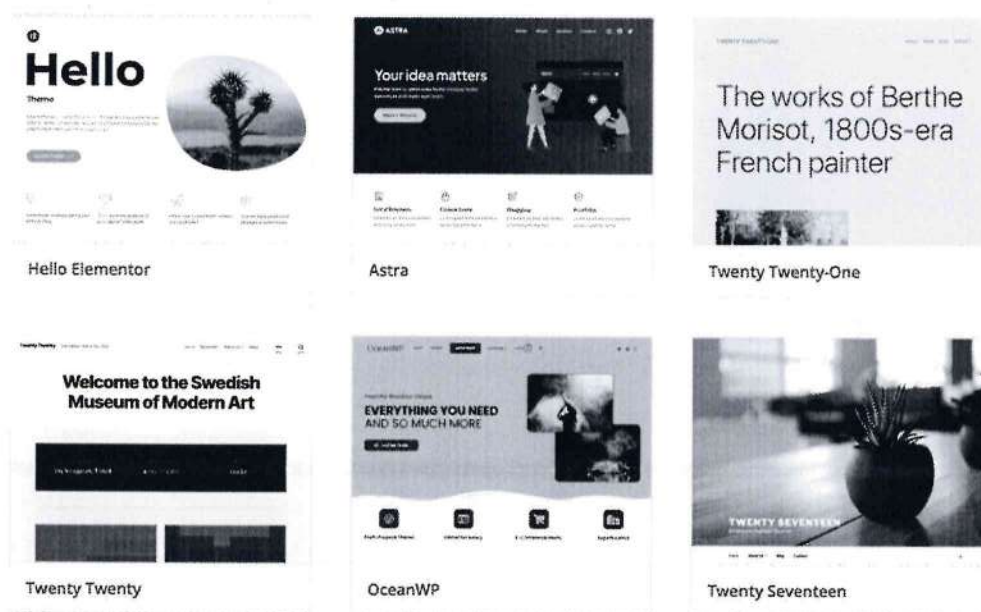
Hello
Theme

Hello Elementor

ASTRA

Your idea matters

Astra

The works of Berthe Morisot, 1800s-era French painter

Twenty Twenty-One

Twenty Twenty

Welcome to the Swedish Museum of Modern Art

Twenty Twenty

OceanWP

EVERYTHING YOU NEED AND SO MUCH MORE

OceanWP

TWENTY SEVENTEEN

Twenty Seventeen